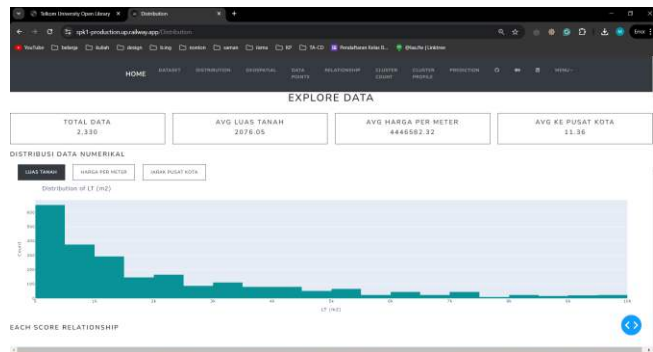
Telkom University Open Library × Distribution × +

spk1-production.up.railway.app/Distribution

YouTube belanja kuliah design lomba mentor saman tema KP TA-CD Pendaftaran Kelas B... @faarfa | Linktree

HOME DATASET DISTRIBUTION GEOSPATIAL DATA POINTS RELATIONSHIP CLUSTER COUNT CLUSTER PROFILE PREDICTION MENU

EXPLORE DATA

TOTAL DATA
2,330

AVG LUAS TANAH
2076.05

AVG HARGA PER METER
4446582.32

AVG KE PUSAT KOTA
11.36

DISTRIBUSI DATA NUMERIKAL

LUAS TANAH HARGA PER METER JARAK PUSAT KOTA

Distribution of LT (m2)

count

LT (m2)

EACH SCORE RELATIONSHIP